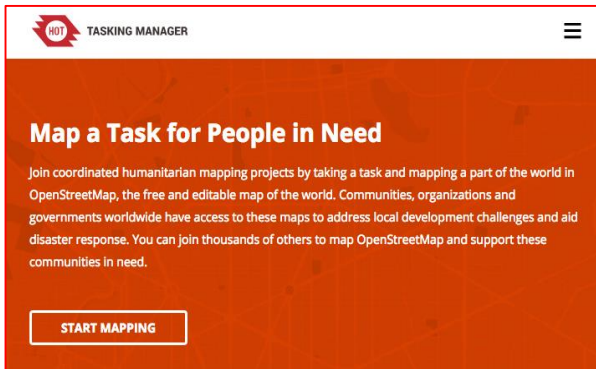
HOT TASKING MANAGER

Map a Task for People in Need

Join coordinated humanitarian mapping projects by taking a task and mapping a part of the world in OpenStreetMap, the free and editable map of the world. Communities, organizations and governments worldwide have access to these maps to address local development challenges and aid disaster response. You can join thousands of others to map OpenStreetMap and support these communities in need.

START MAPPING